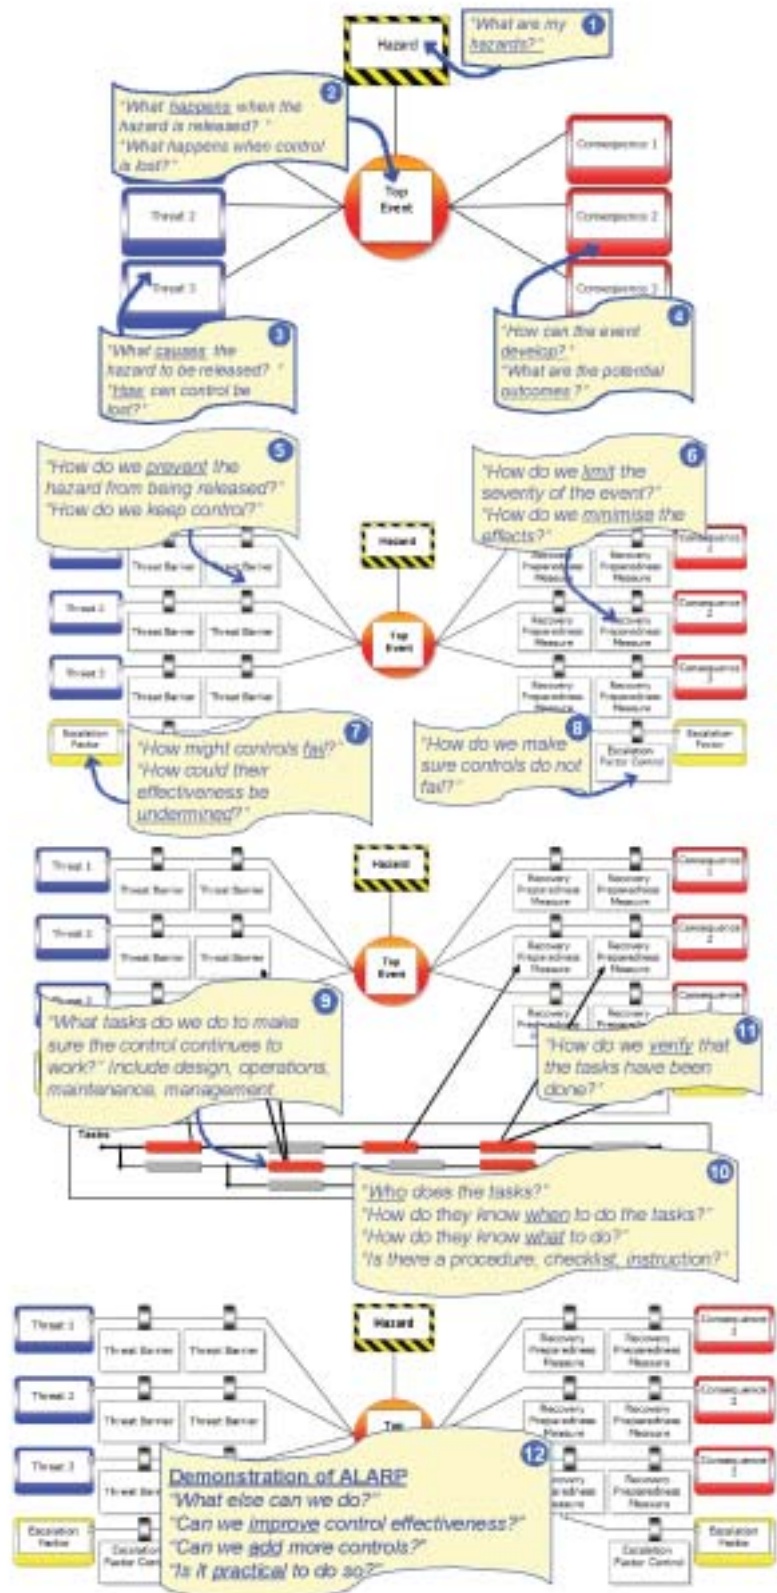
Hazard

1 "What are my hazards?"

2 "What happens when the hazard is released?" "What happens when control is lost?"

Consequence 1

Top Event

Threat 2

Consequence 2

Threat 3

Consequence 3

3 "What causes the hazard to be released?" "How can control be lost?"

4 "How can the event develop?" "What are the potential outcomes?"

5 "How do we prevent the hazard from being released?" "How do we keep control?"

6 "How do we limit the severity of the event?" "How do we minimise the effects?"

Hazard

Threat Barrier

Threat Barrier

Recovery Preparedness Measure

Recovery Preparedness Measure

Consequence 1

Threat 2

Threat Barrier

Threat Barrier

Top Event

Recovery Preparedness Measure

Recovery Preparedness Measure

Consequence 2

Threat 3

Threat Barrier

Threat Barrier

Recovery Preparedness Measure

Recovery Preparedness Measure

Consequence 3

Escalation Factor

7 "How might controls fail?" "How could their effectiveness be undermined?"

8 "How do we make sure controls do not fail?"

Escalation Factor Control

Escalation Factor

Threat 1

Threat Barrier

Threat Barrier

Hazard

Recovery Preparedness Measure

Recovery Preparedness Measure

Consequence 1

Threat 2

Threat Barrier

Threat Barrier

Top Event

Recovery Preparedness Measure

Recovery Preparedness Measure

Consequence 2

Threat 3

Consequence 3

9 "What tasks do we do to make sure the control continues to work?" Include design, operations, maintenance, management

11 "How do we verify that the tasks have been done?"

Tasks

10 "Who does the tasks?" "How do they know when to do the tasks?" "How do they know what to do?" "Is there a procedure, checklist, instruction?"

Threat 1

Threat Barrier

Threat Barrier

Hazard

Recovery Preparedness Measure

Recovery Preparedness Measure

Consequence 1

Threat 2

Threat Barrier

Threat Barrier

Top

Recovery Preparedness Measure

Recovery Preparedness Measure

Consequence 2

Threat 3

Threat Barrier

Recovery Preparedness Measure

Recovery Preparedness Measure

Consequence 3

Escalation Factor

Escalation Factor Control

Escalation Factor Control

Escalation Factor

12 Demonstration of ALARP
"What else can we do?"
"Can we improve control effectiveness?"
"Can we add more controls?"
"Is it practical to do so?"